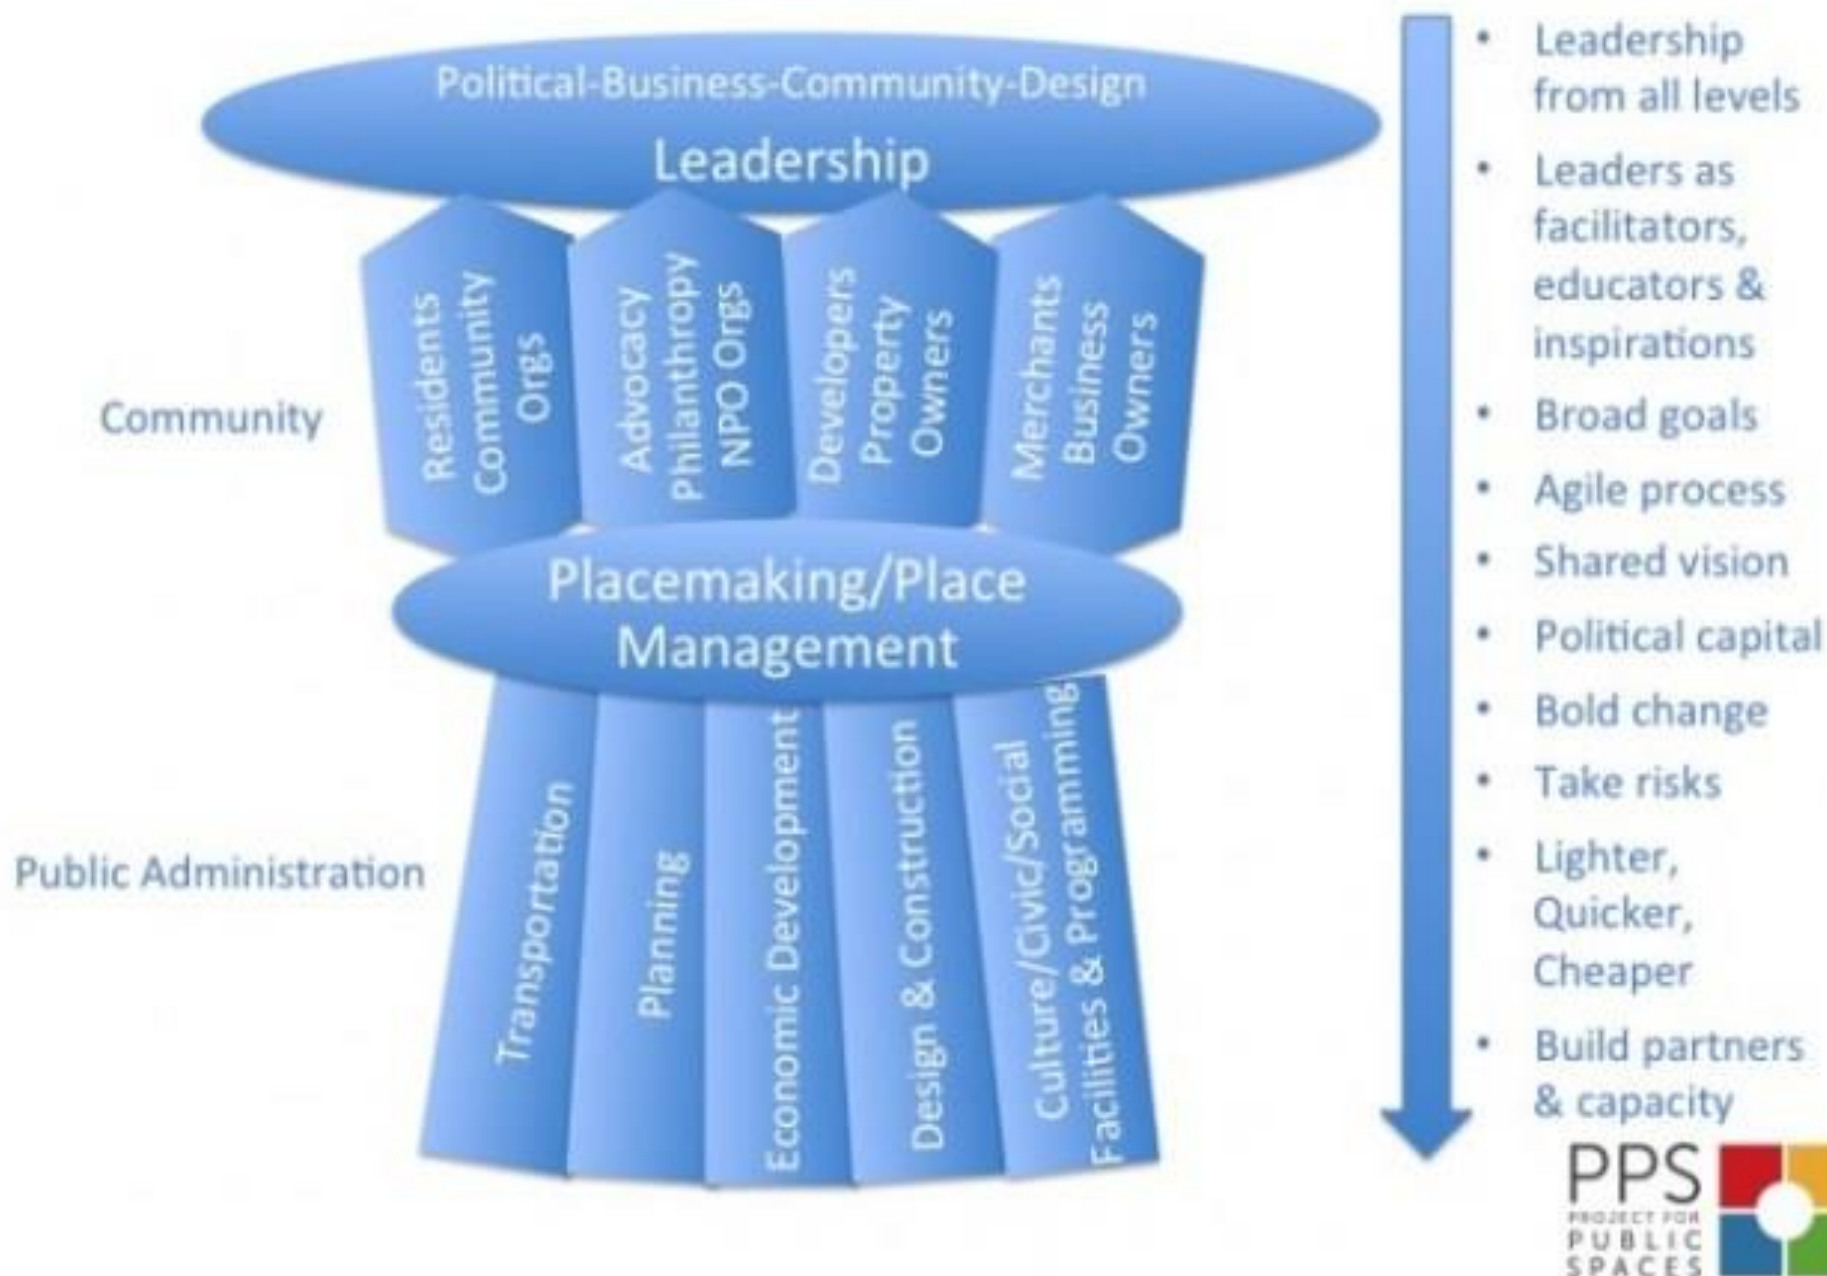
Political-Business-Community-Design

Leadership

Community

Residents Community Orgs

Advocacy Philanthropy NPO Orgs

Developers Property Owners

Merchants Business Owners

Placemaking/Place Management

Public Administration

Transportation

Planning

Economic Development

Design & Construction

Culture/Civic/Social Facilities & Programming

- Leadership from all levels
- Leaders as facilitators, educators & inspirations
- Broad goals
- Agile process
- Shared vision
- Political capital
- Bold change
- Take risks
- Lighter, Quicker, Cheaper
- Build partners & capacity

PPS
PROJECT FOR
PUBLIC
SPACES